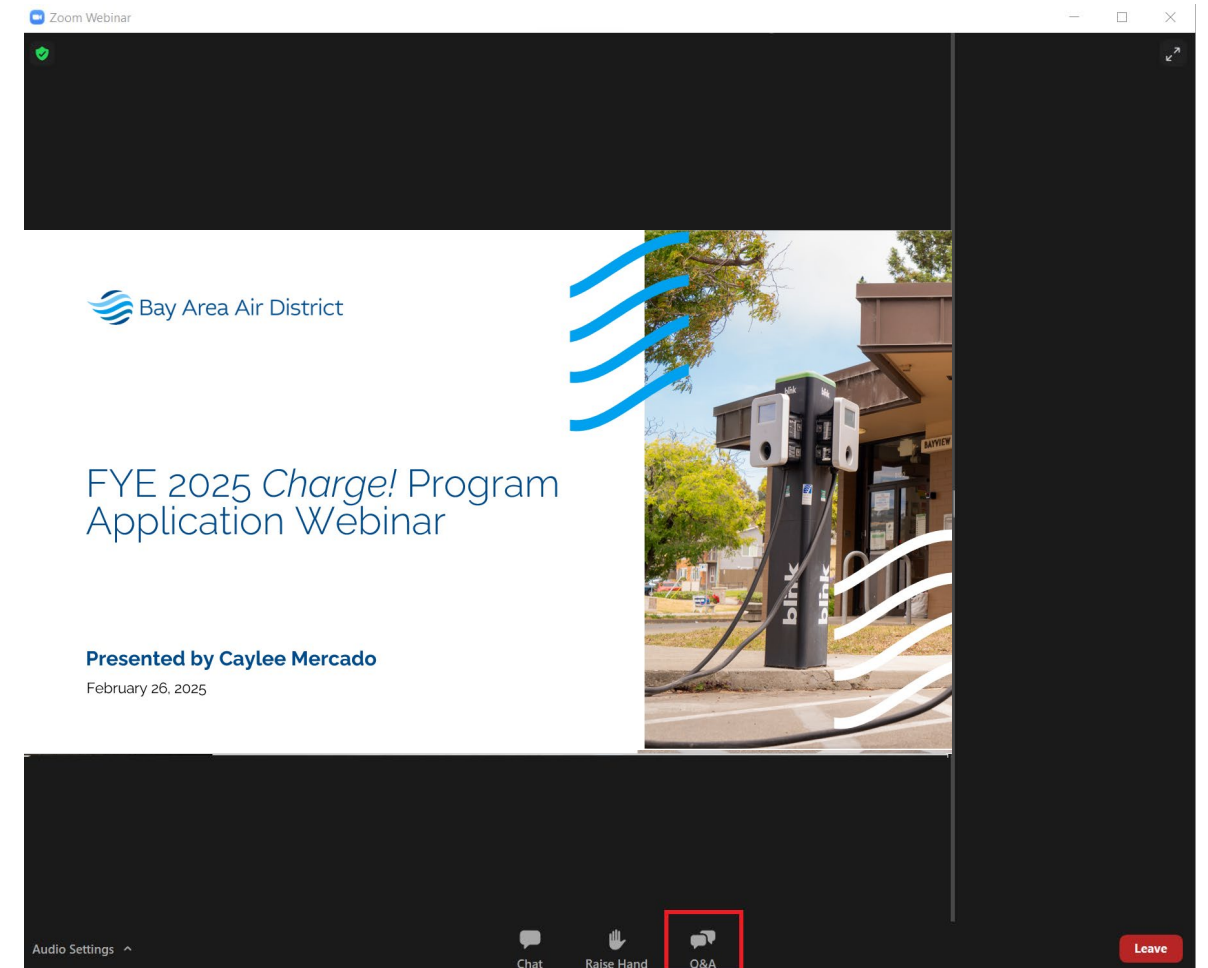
Zoom Webinar

Bay Area Air District

FYE 2025 Charge! Program Application Webinar

Presented by Caylee Mercado

February 26, 2025

blink

blink

blink

BAYVIEW

Audio Settings ^

Chat

Raise Hand

Q&A

Leave